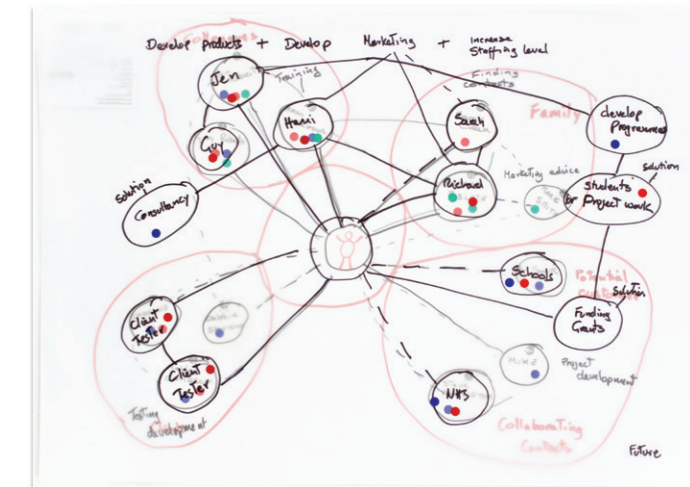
Develop Products + Develop Marketing + Increase Staffing level

Colleagues

Jen

Training

Guy

Hani

Finding contacts

Sarah

Family

develop Programmes

Solution

Consultancy

Michael

Marketing advice

Solution

Students for Project work

Schools

Potential

Solution

Funding Grants

Client Tester

Client Tester

Mike

Project development

NHS

Testing development

Collaborating Contacts

Future